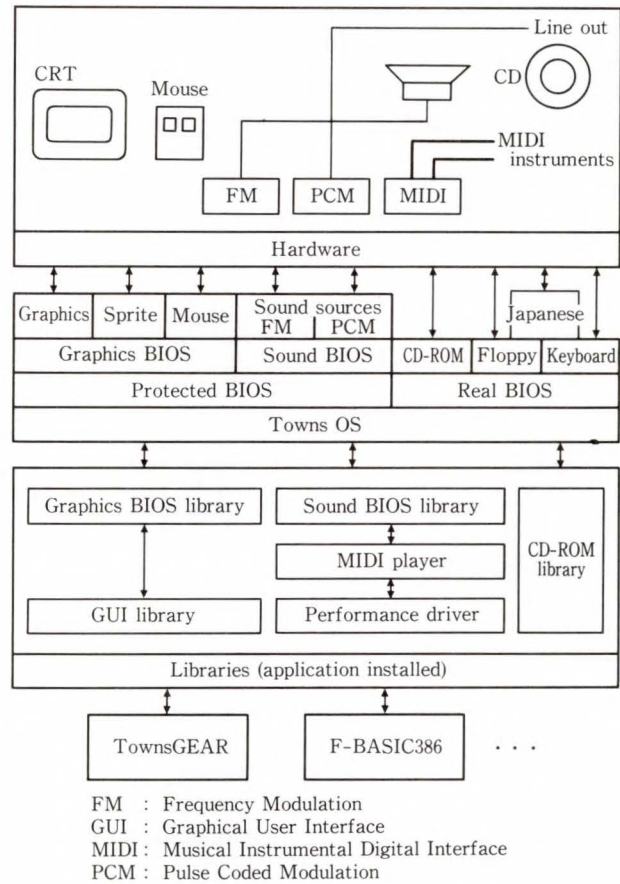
Line out

CRT

Mouse

CD

MIDI instruments

FM

PCM

MIDI

Hardware

Graphics

Sprite

Mouse

Sound sources

FM

PCM

Japanese

Graphics BIOS

Sound BIOS

CD-ROM

Floppy

Keyboard

Protected BIOS

Real BIOS

Towns OS

Graphics BIOS library

Sound BIOS library

MIDI player

CD-ROM library

GUI library

Performance driver

Libraries (application installed)

TownsGEAR

F-BASIC386

. . .

FM : Frequency Modulation
GUI : Graphical User Interface
MIDI : Musical Instrumental Digital Interface
PCM : Pulse Coded Modulation